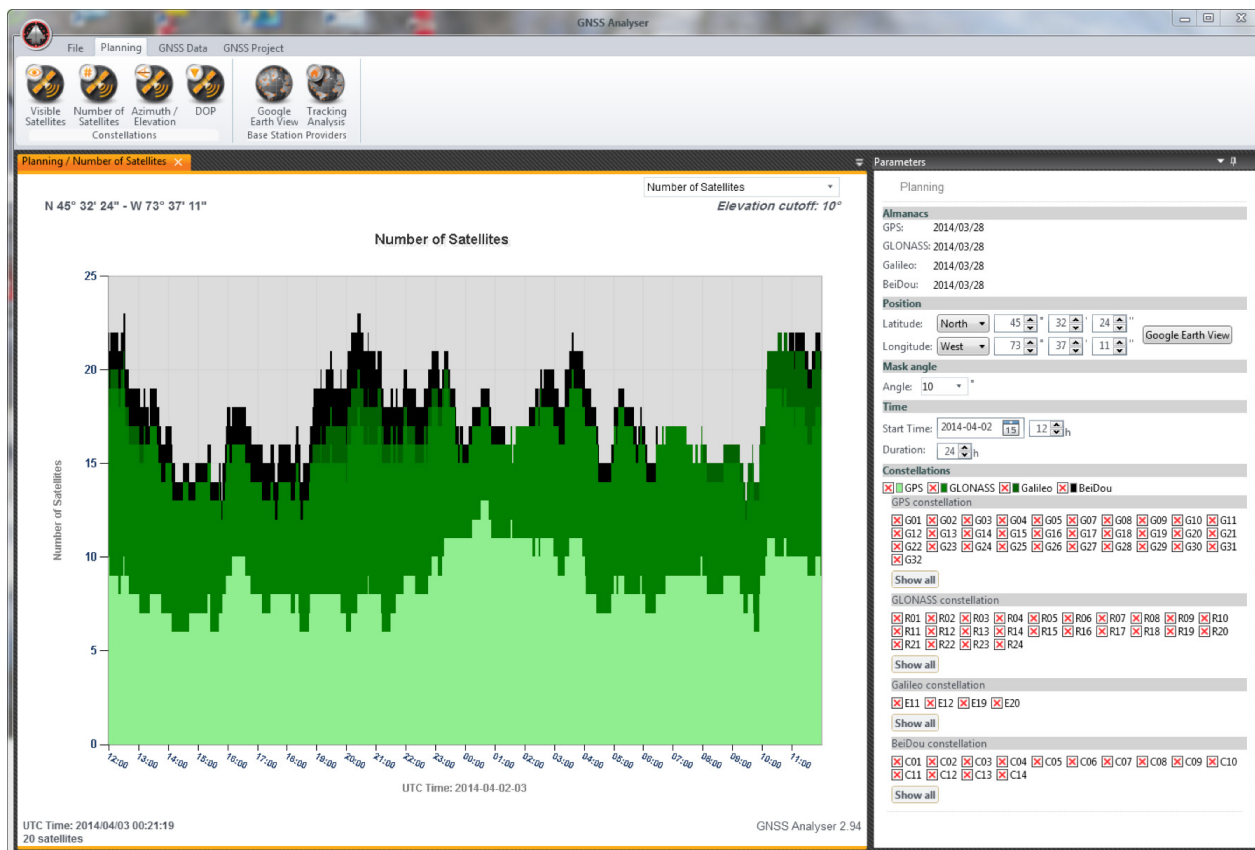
GNSS Analyser

File Planning GNSS Data GNSS Project

Visible Satellites
Number of Satellites
Azimuth / Elevation
DOP
Constellations

Google Earth View
Tracking Analysis
Base Station Providers

Planning / Number of Satellites

Number of Satellites

N 45° 32' 24" - W 73° 37' 11"

Elevation cutoff: 10°

Number of Satellites

25
20
15
10
5
0

Number of Satellites

12:00 13:00 14:00 15:00 16:00 17:00 18:00 19:00 20:00 21:00 22:00 23:00 00:00 01:00 02:00 03:00 04:00 05:00 06:00 07:00 08:00 09:00 10:00 11:00

UTC Time: 2014-04-02-03

UTC Time: 2014/04/03 00:21:19
20 satellites

GNSS Analyser 2.94

Parameters

Planning

Almanacs
GPS: 2014/03/28
GLONASS: 2014/03/28
Galileo: 2014/03/28
BeiDou: 2014/03/28

Position
Latitude: North 45 ° 32 ' 24 "
Longitude: West 73 ° 37 ' 11 "
Google Earth View

Mask angle
Angle: 10 °

Time
Start Time: 2014-04-02 15 12 h
Duration: 24 h

Constellations
GPS GLONASS Galileo BeiDou

GPS constellation
G01 G02 G03 G04 G05 G06 G07 G08 G09 G10 G11 G12 G13 G14 G15 G16 G17 G18 G19 G20 G21 G22 G23 G24 G25 G26 G27 G28 G29 G30 G31 G32
Show all

GLONASS constellation
R01 R02 R03 R04 R05 R06 R07 R08 R09 R10 R11 R12 R13 R14 R15 R16 R17 R18 R19 R20 R21 R22 R23 R24
Show all

Galileo constellation
E11 E12 E19 E20
Show all

BeiDou constellation
C01 C02 C03 C04 C05 C06 C07 C08 C09 C10 C11 C12 C13 C14
Show all